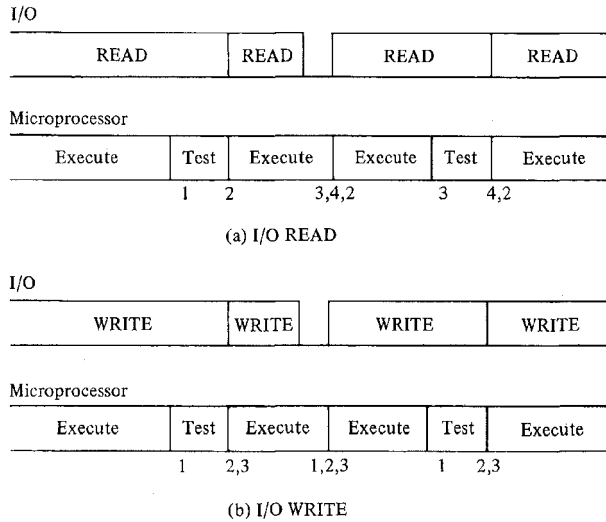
I/O

READ READ READ READ

Microprocessor

Execute Test Execute Execute Test Execute

1 2 3,4,2 3 4,2

(a) I/O READ

I/O

WRITE WRITE WRITE WRITE

Microprocessor

Execute Test Execute Execute Test Execute

1 2,3 1,2,3 1 2,3

(b) I/O WRITE